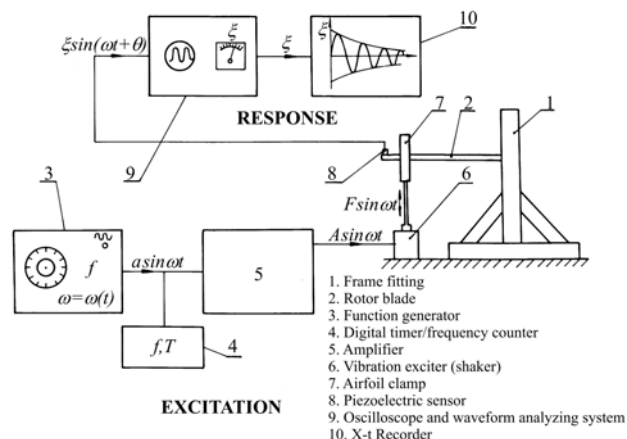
$\xi sin(\omega t+\theta)$

$\xi$

$\xi$

$\xi$

$t$

10

RESPONSE

7

2

1

9

8

6

$Fsin\omega t$

3

$f$

$\omega=\omega(t)$

$asin\omega t$

5

$Asin\omega t$

$f,T$

4

EXCITATION

1. Frame fitting
2. Rotor blade
3. Function generator
4. Digital timer/frequency counter
5. Amplifier
6. Vibration exciter (shaker)
7. Airfoil clamp
8. Piezoelectric sensor
9. Oscilloscope and waveform analyzing system
10. X-t Recorder